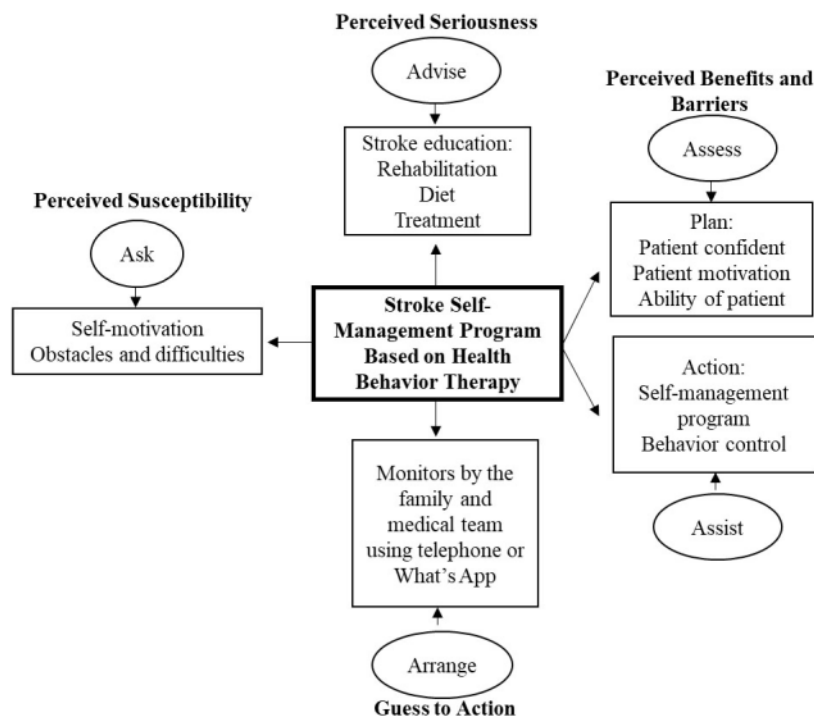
Perceived Seriousness

Advise

Stroke education:
Rehabilitation
Diet
Treatment

Perceived Benefits and Barriers

Assess

Plan:
Patient confident
Patient motivation
Ability of patient

Perceived Susceptibility

Ask

Self-motivation
Obstacles and difficulties

Stroke Self-Management Program Based on Health Behavior Therapy

Action:
Self-management program
Behavior control

Assist

Monitors by the family and medical team using telephone or What's App

Arrange

Guess to Action